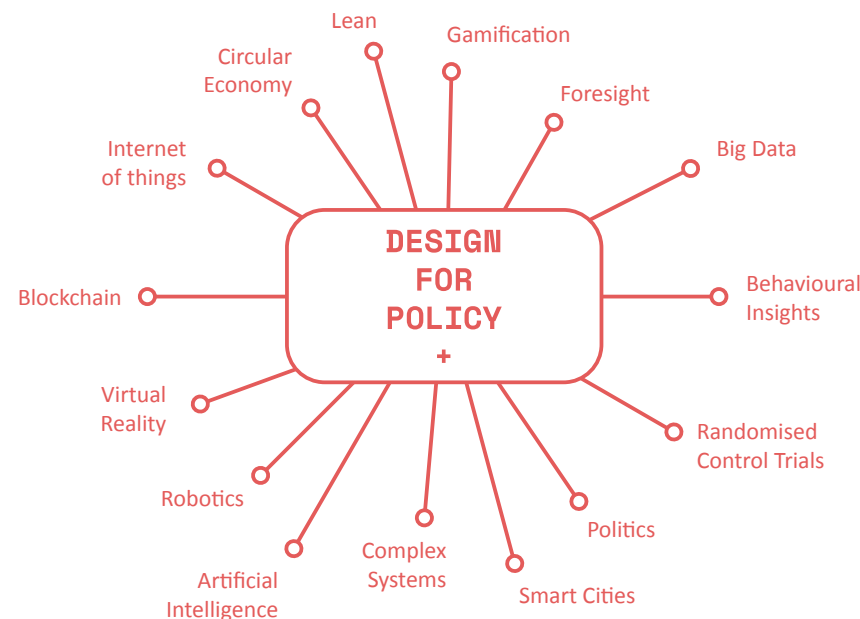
DESIGN FOR POLICY +

Lean

Gamification

Circular Economy

Foresight

Internet of things

Big Data

Blockchain

Behavioural Insights

Virtual Reality

Randomised Control Trials

Robotics

Politics

Complex Systems

Smart Cities

Artificial Intelligence